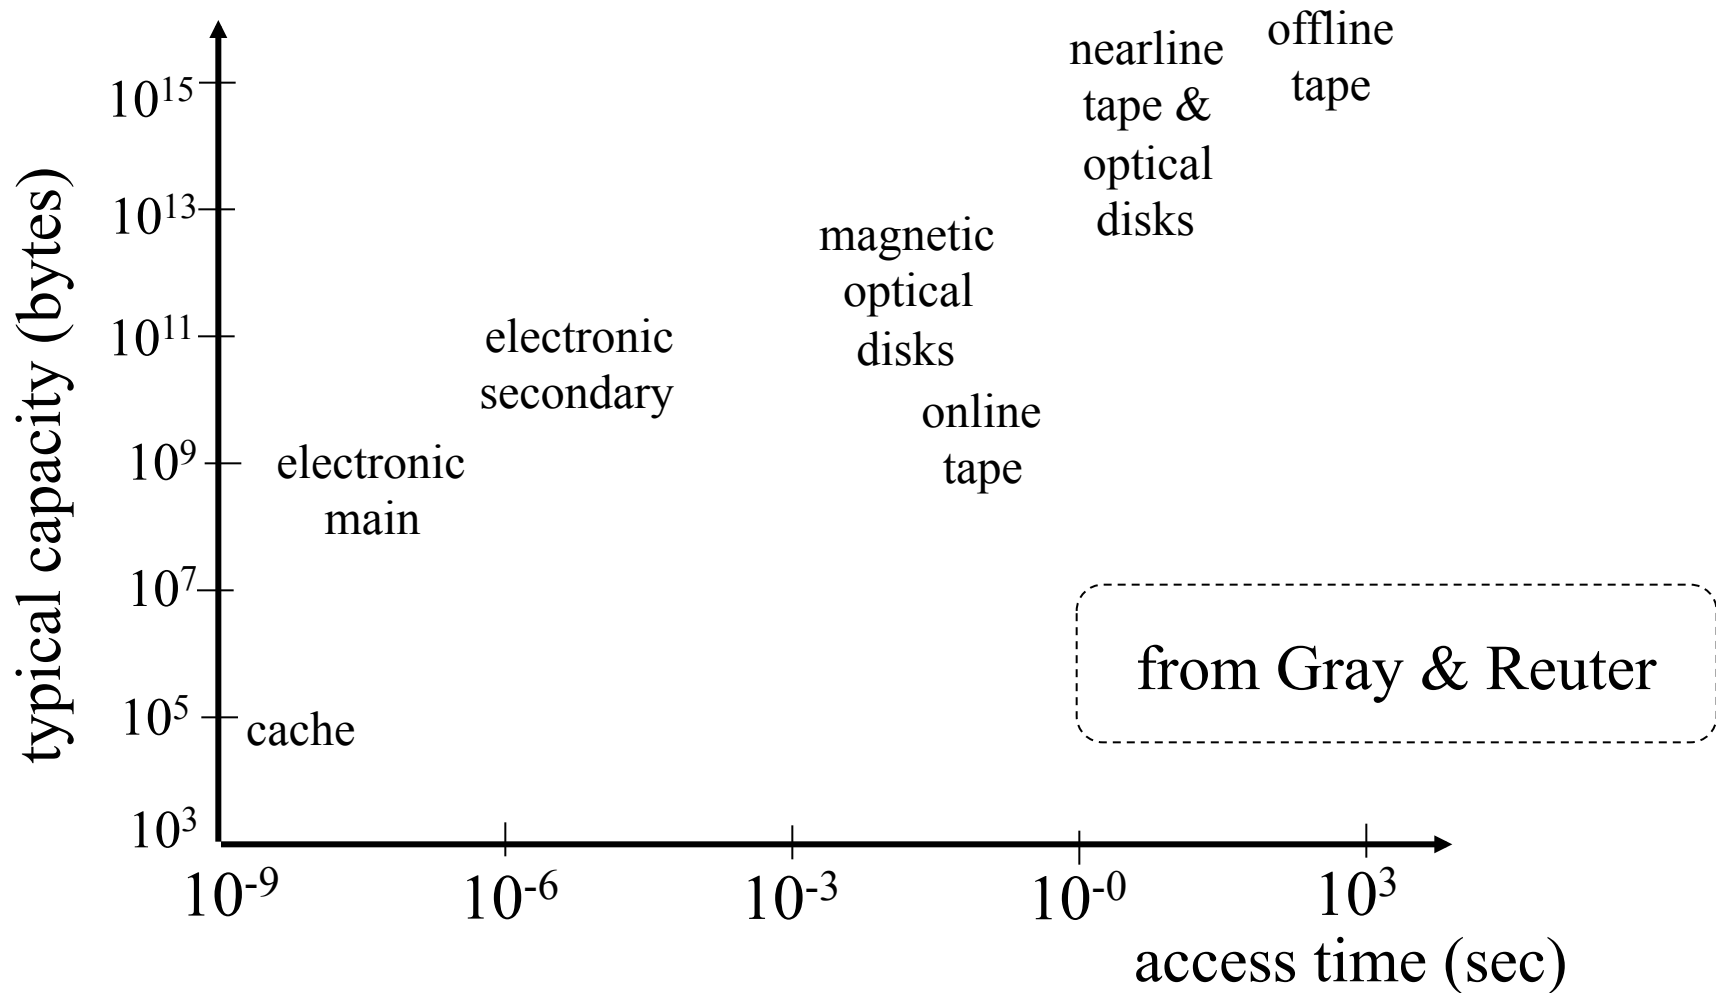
typical capacity (bytes)

$10^{15}$
$10^{13}$
$10^{11}$
$10^{9}$
$10^{7}$
$10^{5}$
$10^{3}$

offline tape

nearline tape & optical disks

magnetic optical disks

electronic secondary

online tape

electronic main

cache

from Gray & Reuter

$10^{-9}$ $10^{-6}$ $10^{-3}$ $10^{-0}$ $10^{3}$

access time (sec)